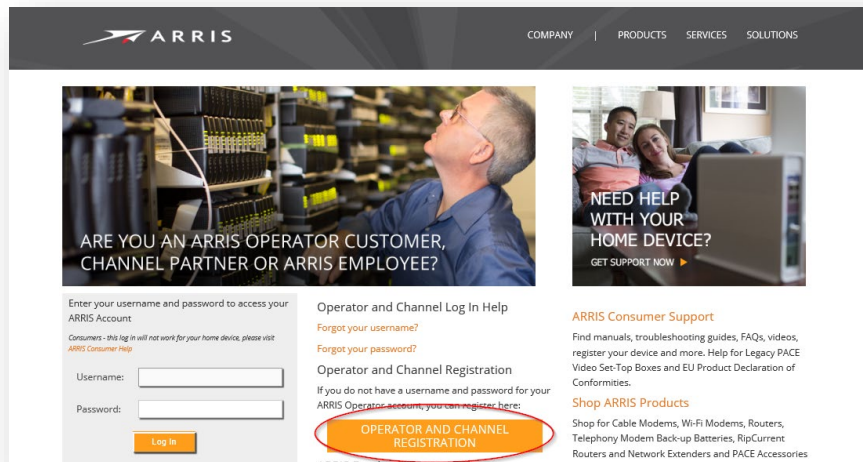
ARRIS

COMPANY | PRODUCTS SERVICES SOLUTIONS

ARE YOU AN ARRIS OPERATOR CUSTOMER, CHANNEL PARTNER OR ARRIS EMPLOYEE?

NEED HELP WITH YOUR HOME DEVICE?

GET SUPPORT NOW ▶

Enter your username and password to access your ARRIS Account

Consumers - this log in will not work for your home device, please visit ARRIS Consumer Help

Username:

Password:

Log In

Operator and Channel Log In Help

Forgot your username?

Forgot your password?

Operator and Channel Registration

If you do not have a username and password for your ARRIS Operator account, you can register here:

OPERATOR AND CHANNEL REGISTRATION

ARRIS Consumer Support

Find manuals, troubleshooting guides, FAQs, videos, register your device and more. Help for Legacy PACE Video Set-Top Boxes and EU Product Declaration of Conformities.

Shop ARRIS Products

Shop for Cable Modems, Wi-Fi Modems, Routers, Telephony Modem Back-up Batteries, RipCurrent Routers and Network Extenders and PACE Accessories